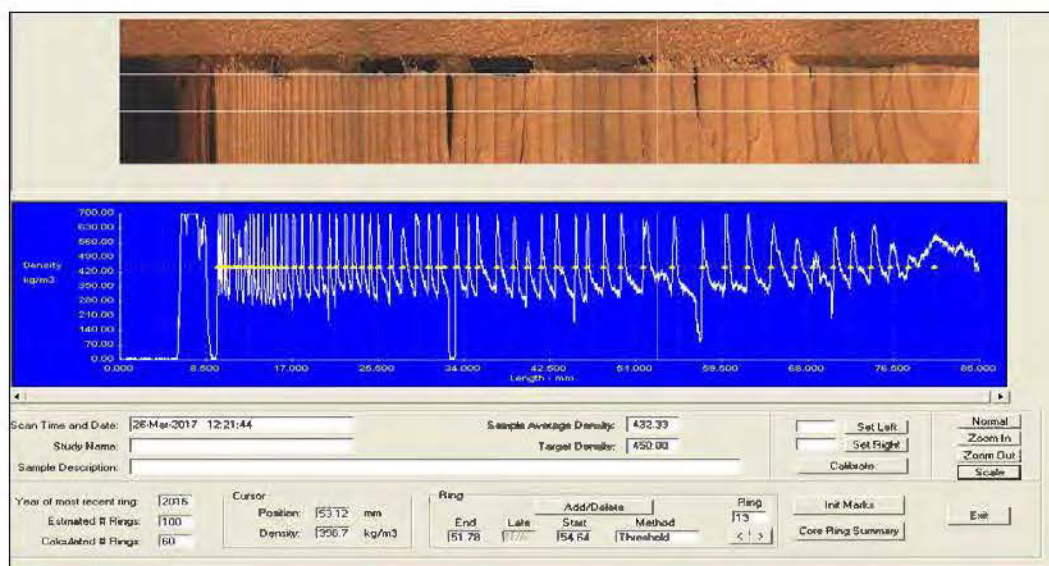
Density kg/m3

700.00
630.00
560.00
490.00
420.00
350.00
280.00
210.00
140.00
70.00
0.00

0.000
8.500
17.000
25.500
34.000
42.500
51.000
59.500
68.000
76.500
85.000

Length - mm

Scan Time and Date: 26-Mar-2017 12:21:44
Study Name:
Sample Description:

Sample Average Density: 432.33
Target Density: 450.00

Set Left
Set Right
Calibrate

Normal
Zoom In
Zoom Out
Scale

Year of most recent ring: 2016
Estimated # Rings: 100
Calculated # Rings: 60

Cursor
Position: 53.12 mm
Density: 356.7 kg/m3

Ring
Add/Delete
Ring 13
End 51.78
Late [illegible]
Start 54.64
Method Threshold
< | >

Init Marks
Core Ring Summary

Exit